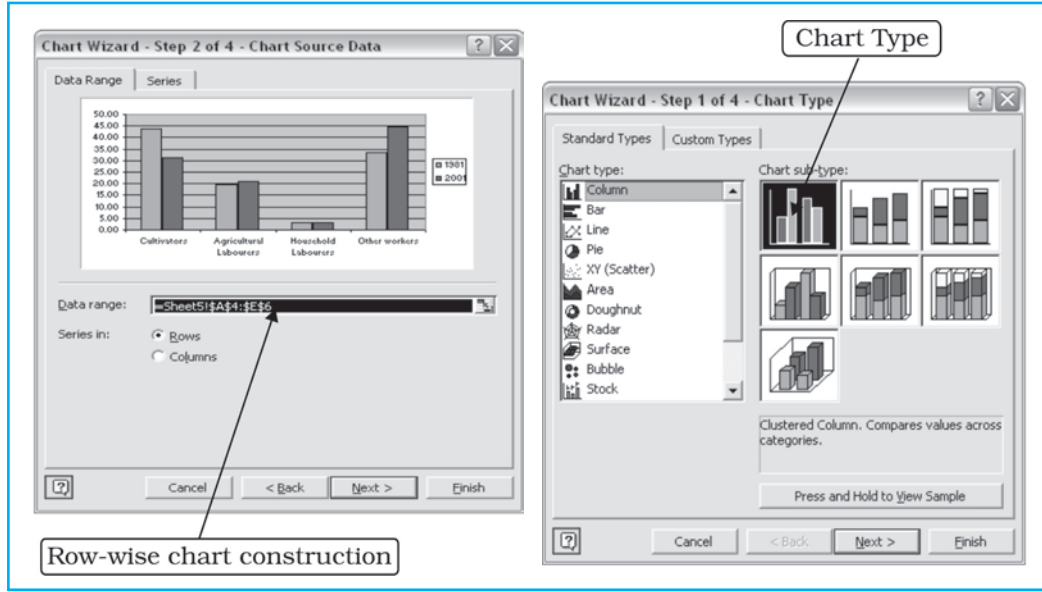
Chart Wizard - Step 2 of 4 - Chart Source Data

? X

Data Range | Series

50.00
45.00
40.00
35.00
30.00
25.00
20.00
15.00
10.00
5.00
0.00

Cultivators | Agricultural Labourers | Household Labourers | Other workers

1981
2001

Data range: =Sheet5!$A$4:$E$6

Series in: Rows
Columns

?

Cancel | < Back | Next > | Finish

Row-wise chart construction

Chart Type

Chart Wizard - Step 1 of 4 - Chart Type

? X

Standard Types | Custom Types

Chart type:
Column
Bar
Line
Pie
XY (Scatter)
Area
Doughnut
Radar
Surface
Bubble
Stock

Chart sub-type:

Clustered Column. Compares values across categories.

Press and Hold to View Sample

?

Cancel | < Back | Next > | Finish